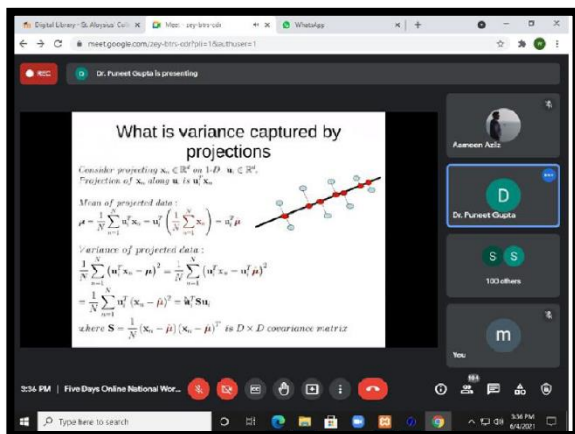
Digital Library - St. Aloysius' Coll ×
Meet - zey-btrs-cdr ×
WhatsApp ×
+

meet.google.com/zey-btrs-cdr?pli=1&authuser=1

REC
Dr. Puneet Gupta is presenting

What is variance captured by projections

Consider projecting $\mathbf{x}_n \in \mathbb{R}^d$ on 1-D $\mathbf{u}_1 \in \mathbb{R}^d$.
Projection of $\mathbf{x}_n$ along $\mathbf{u}_1$ is $\mathbf{u}_1^T\mathbf{x}_n$

Mean of projected data :
$\mu = \frac{1}{N}\sum_{n=1}^{N}\mathbf{u}_1^T\mathbf{x}_n = \mathbf{u}_1^T\left(\frac{1}{N}\sum_{n=1}^{N}\mathbf{x}_n\right) = \mathbf{u}_1^T\mu$

Variance of projected data :
$\frac{1}{N}\sum_{n=1}^{N}\left(\mathbf{u}_1^T\mathbf{x}_n - \mu\right)^2 = \frac{1}{N}\sum_{n=1}^{N}\left(\mathbf{u}_1^T\mathbf{x}_n - \mathbf{u}_1^T\mu\right)^2$
$= \frac{1}{N}\sum_{n=1}^{N}\mathbf{u}_1^T\left(\mathbf{x}_n - \mu\right)^2 = \mathbf{u}_1^T\mathbf{S}\mathbf{u}_1$

where $\mathbf{S} = \frac{1}{N}(\mathbf{x}_n - \mu)(\mathbf{x}_n - \mu)^T$ is $D \times D$ covariance matrix

Aameen Aziz
D
Dr. Puneet Gupta
S S
100 others
m
You

3:36 PM | Five Days Online National Wor...

Type here to search
3:36 PM
6/4/2021